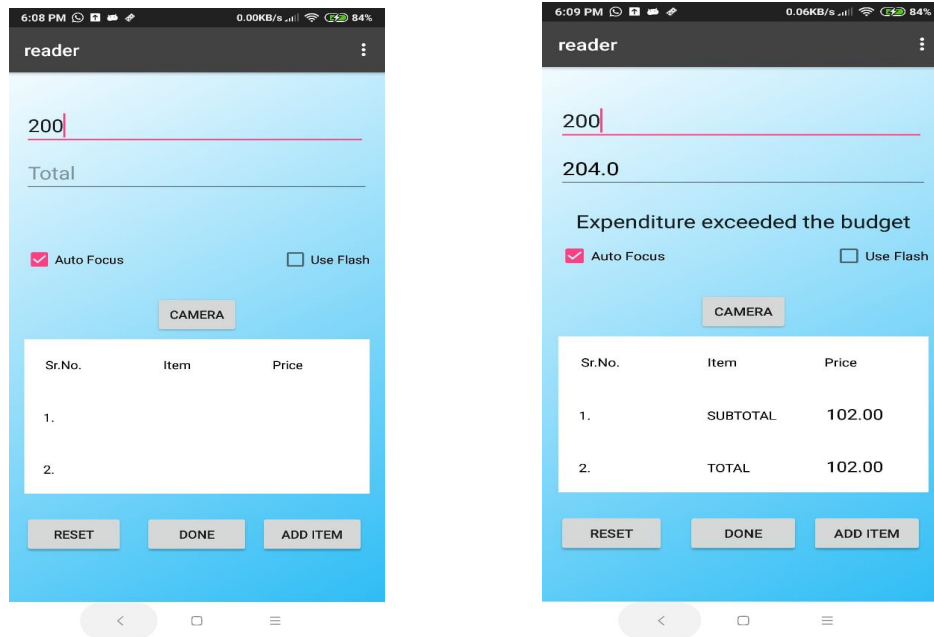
6:08 PM 0.00KB/s 84%

reader

200

Total

Auto Focus

Use Flash

CAMERA

| Sr.No. | Item | Price |
|---|---|---|
| 1. | | |
| 2. | | |

RESET DONE ADD ITEM

6:09 PM 0.06KB/s 84%

reader

200

204.0

Expenditure exceeded the budget

Auto Focus

Use Flash

CAMERA

| Sr.No. | Item | Price |
|---|---|---|
| 1. | SUBTOTAL | 102.00 |
| 2. | TOTAL | 102.00 |

RESET DONE ADD ITEM